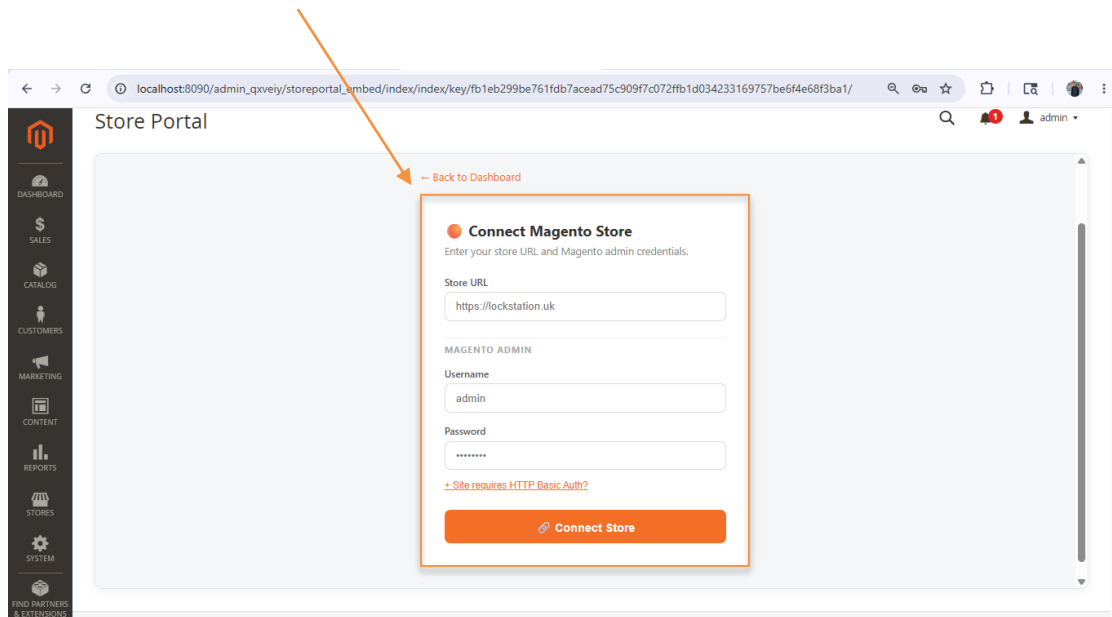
localhost:8090/admin_qxveiy/storeportal_embed/index/index/key/fb1eb299be761fdb7acead75c909f7c072ffb1d034233169757be6f4e68f3ba1/

Store Portal

1

admin

DASHBOARD

SALES

CATALOG

CUSTOMERS

MARKETING

CONTENT

REPORTS

STORES

SYSTEM

FIND PARTNERS & EXTENSIONS

← Back to Dashboard

Connect Magento Store

Enter your store URL and Magento admin credentials.

Store URL

https://lockstation.uk

MAGENTO ADMIN

Username

admin

Password

••••••••

+ Site requires HTTP Basic Auth?

Connect Store